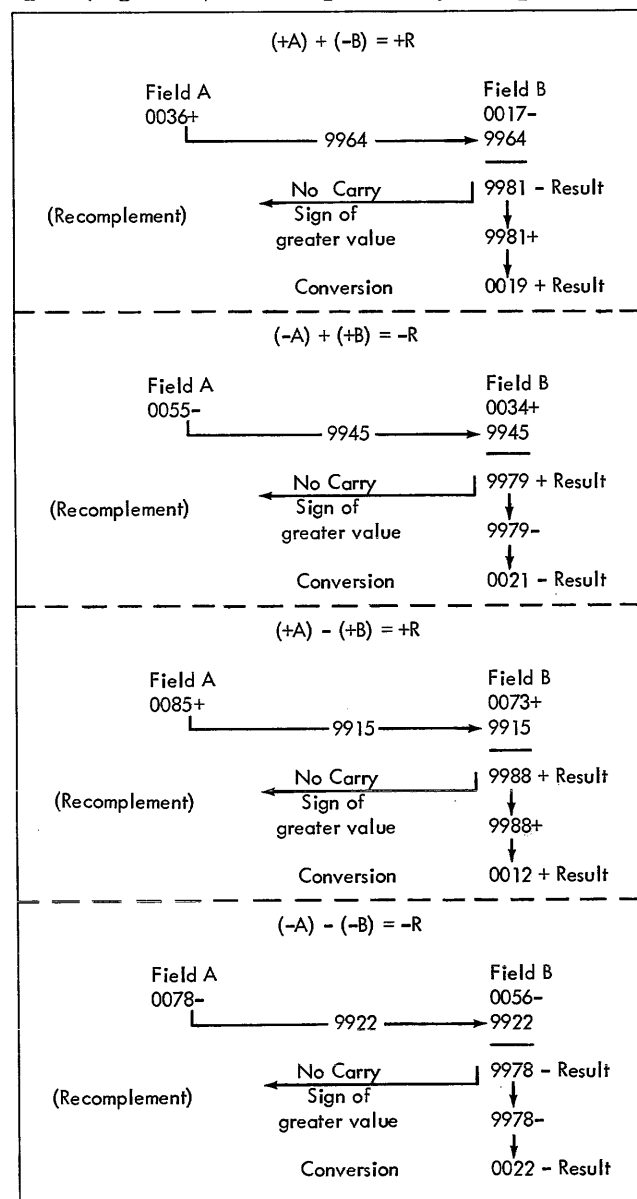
(+A) + (-B) = +R

Field A
0036+

9964

Field B
0017-
9964

No Carry
Sign of
greater value

(Recomplement)

9981 - Result

9981+

Conversion

0019 + Result

(-A) + (+B) = -R

Field A
0055-

9945

Field B
0034+
9945

No Carry
Sign of
greater value

(Recomplement)

9979 + Result

9979-

Conversion

0021 - Result

(+A) - (+B) = +R

Field A
0085+

9915

Field B
0073+
9915

No Carry
Sign of
greater value

(Recomplement)

9988 + Result

9988+

Conversion

0012 + Result

(-A) - (-B) = -R

Field A
0078-

9922

Field B
0056-
9922

No Carry
Sign of
greater value

(Recomplement)

9978 - Result

9978-

Conversion

0022 - Result